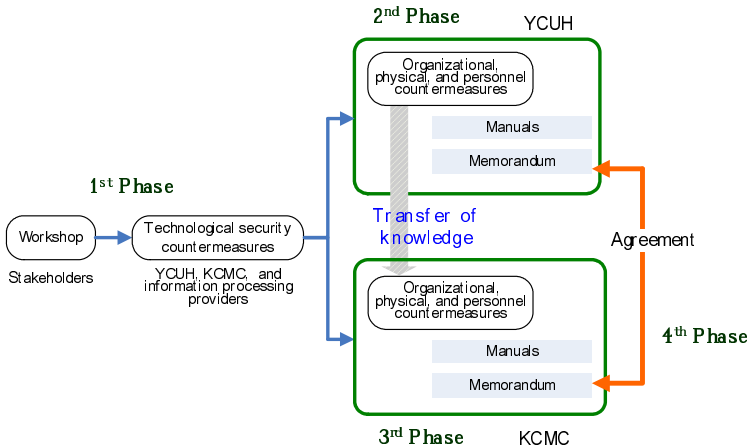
2nd Phase

YCUH

Organizational, physical, and personnel countermeasures

Manuals

Memorandum

1st Phase

Workshop

Stakeholders

Technological security countermeasures

YCUH, KCMC, and information processing providers

Transfer of knowledge

Agreement

Organizational, physical, and personnel countermeasures

Manuals

Memorandum

4th Phase

3rd Phase

KCMC